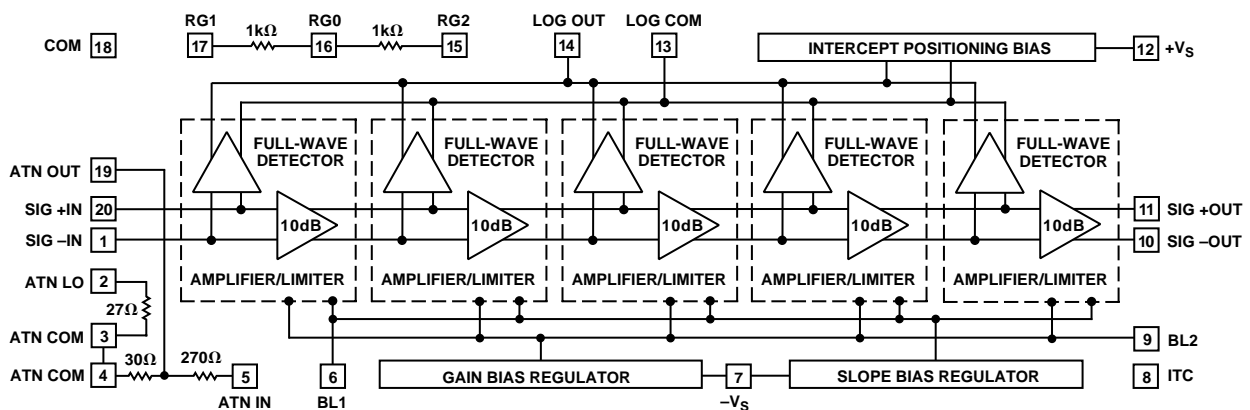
COM 18

RG1 17 1kΩ 16 RG0 1kΩ 15 RG2

LOG OUT 14

LOG COM 13

INTERCEPT POSITIONING BIAS

12 $+V_S$

FULL-WAVE DETECTOR

FULL-WAVE DETECTOR

FULL-WAVE DETECTOR

FULL-WAVE DETECTOR

FULL-WAVE DETECTOR

ATN OUT 19

SIG +IN 20

SIG –IN 1

10dB

10dB

10dB

10dB

10dB

11 SIG +OUT

10 SIG –OUT

AMPLIFIER/LIMITER

AMPLIFIER/LIMITER

AMPLIFIER/LIMITER

AMPLIFIER/LIMITER

AMPLIFIER/LIMITER

ATN LO 2

27Ω

ATN COM 3

ATN COM 4

30Ω

270Ω

5 ATN IN

6 BL1

GAIN BIAS REGULATOR

7 $-V_S$

SLOPE BIAS REGULATOR

9 BL2

8 ITC